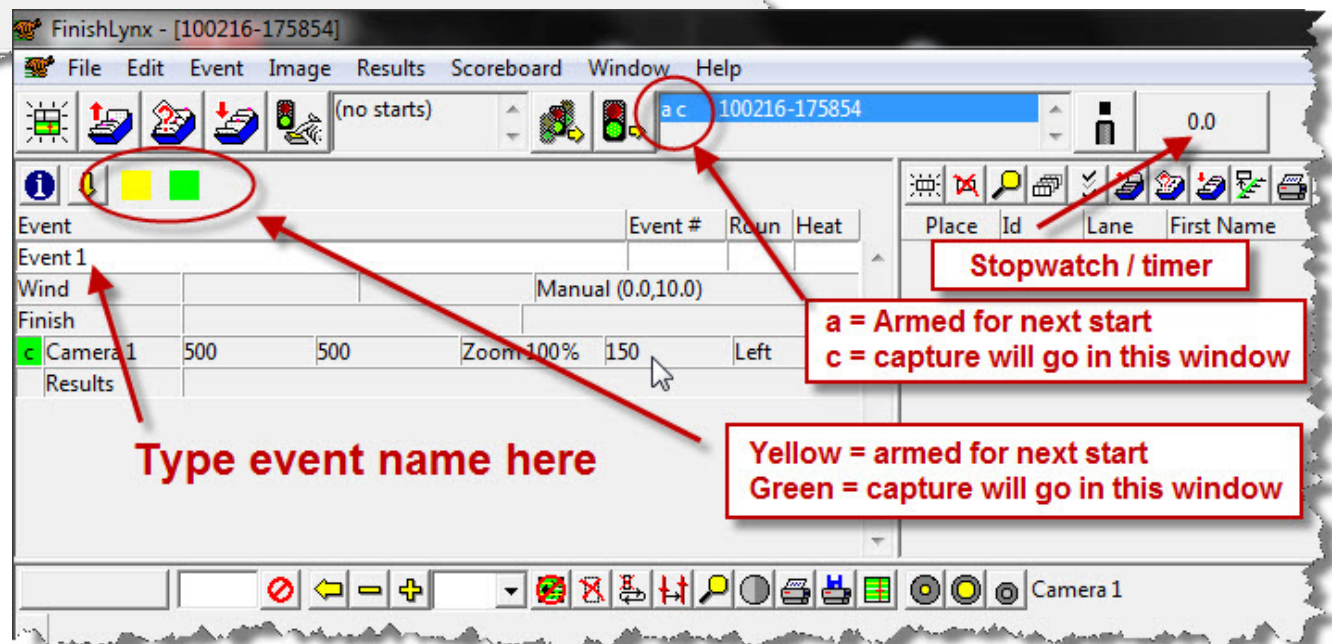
FinishLynx - [100216-175854]

File Edit Event Image Results Scoreboard Window Help

(no starts)

a c 100216-175854

0.0

| Event | Event # | Round | Heat |
|---|---|---|---|
| Event 1 | | | |

Wind Manual (0.0,10.0)

Finish

c Camera 1 500 500 Zoom 100% 150 Left

Results

Place Id Lane First Name

Stopwatch / timer

a = Armed for next start
c = capture will go in this window

Type event name here

Yellow = armed for next start
Green = capture will go in this window

Camera 1